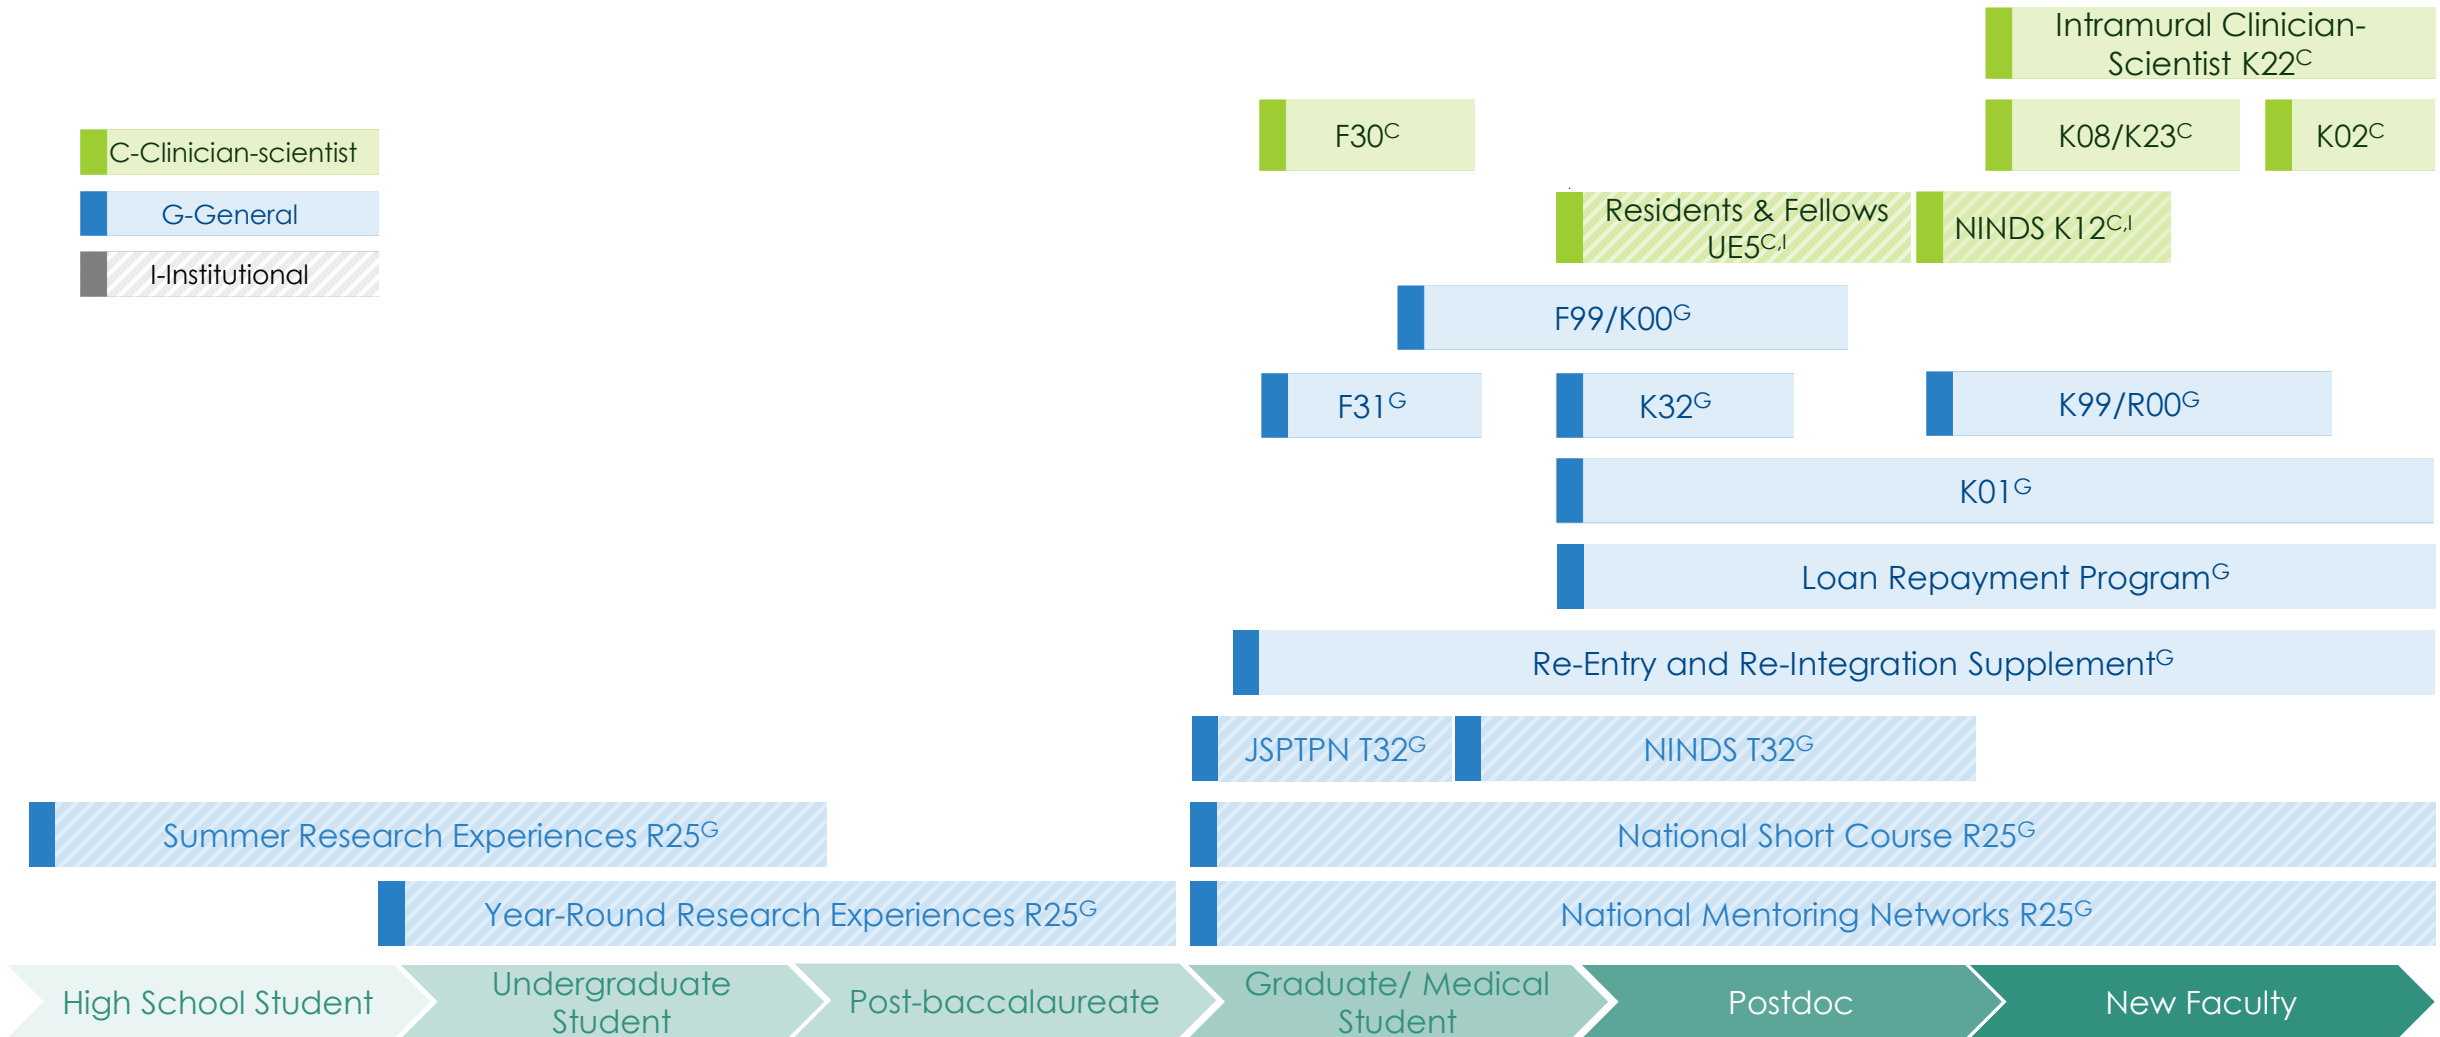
C-Clinician-scientist

G-General

I-Institutional

Intramural Clinician-Scientist K22$^{C}$

F30$^{C}$

K08/K23$^{C}$

K02$^{C}$

Residents & Fellows UE5$^{C,I}$

NINDS K12$^{C,I}$

F99/K00$^{G}$

F31$^{G}$

K32$^{G}$

K99/R00$^{G}$

K01$^{G}$

Loan Repayment Program$^{G}$

Re-Entry and Re-Integration Supplement$^{G}$

JSPTPN T32$^{G}$

NINDS T32$^{G}$

Summer Research Experiences R25$^{G}$

National Short Course R25$^{G}$

Year-Round Research Experiences R25$^{G}$

National Mentoring Networks R25$^{G}$

High School Student

Undergraduate Student

Post-baccalaureate

Graduate/ Medical Student

Postdoc

New Faculty